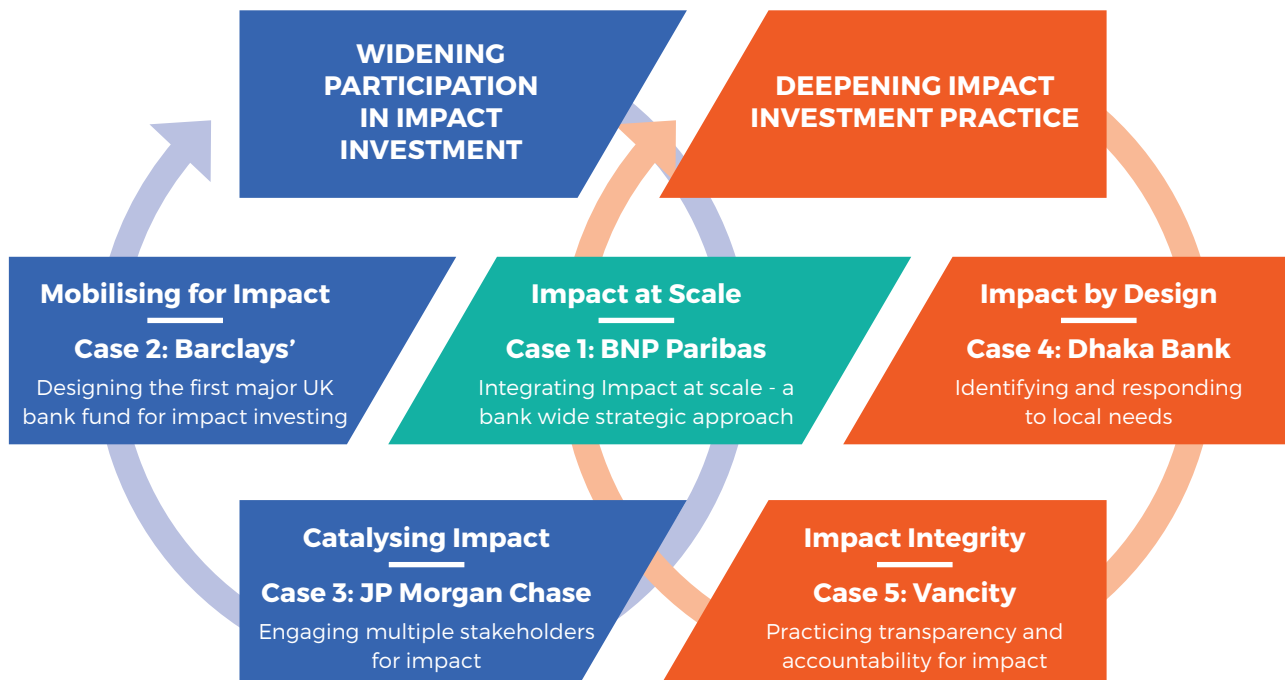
WIDENING PARTICIPATION IN IMPACT INVESTMENT

DEEPENING IMPACT INVESTMENT PRACTICE

Mobilising for Impact

Case 2: Barclays'

Designing the first major UK bank fund for impact investing

Impact at Scale

Case 1: BNP Paribas

Integrating Impact at scale - a bank wide strategic approach

Impact by Design

Case 4: Dhaka Bank

Identifying and responding to local needs

Catalysing Impact

Case 3: JP Morgan Chase

Engaging multiple stakeholders for impact

Impact Integrity

Case 5: Vancity

Practicing transparency and accountability for impact